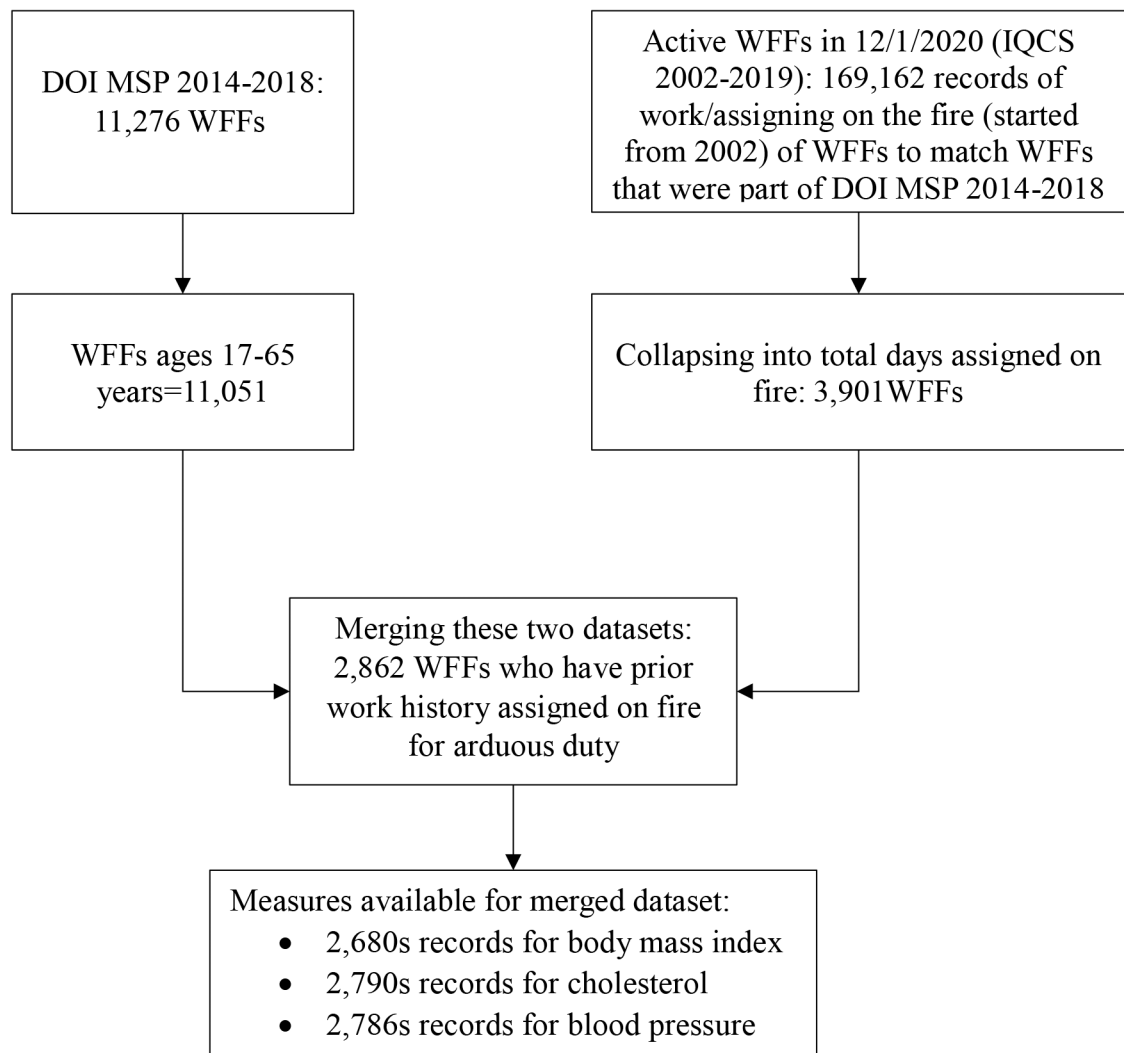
DOI MSP 2014-2018: 11,276 WFFs

Active WFFs in 12/1/2020 (IQCS 2002-2019): 169,162 records of work/assigning on the fire (started from 2002) of WFFs to match WFFs that were part of DOI MSP 2014-2018

WFFs ages 17-65 years=11,051

Collapsing into total days assigned on fire: 3,901WFFs

Merging these two datasets: 2,862 WFFs who have prior work history assigned on fire for arduous duty

Measures available for merged dataset:
- 2,680s records for body mass index
- 2,790s records for cholesterol
- 2,786s records for blood pressure